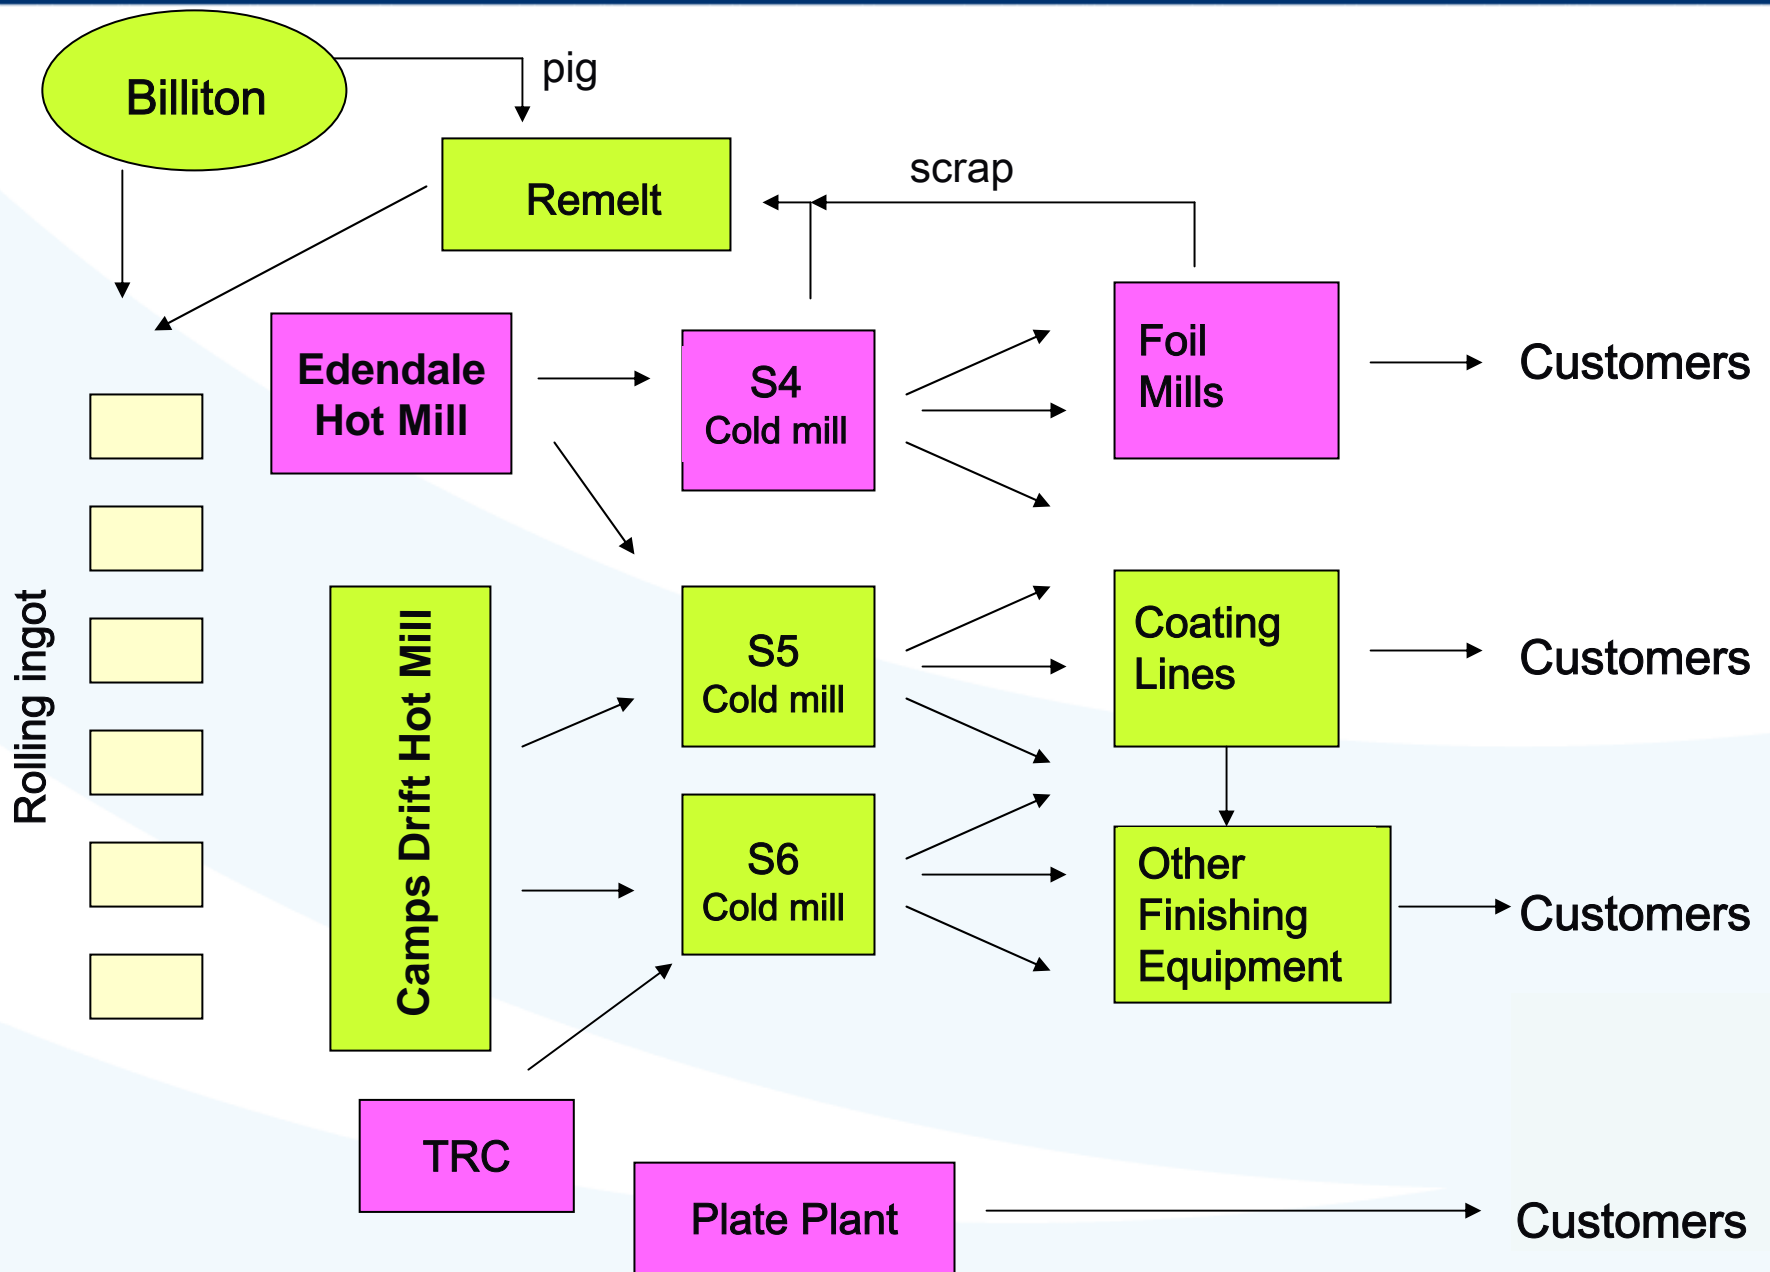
Billiton

pig

Remelt

scrap

Rolling ingot

Edendale Hot Mill

S4 Cold mill

Foil Mills

Customers

Camps Drift Hot Mill

S5 Cold mill

Coating Lines

Customers

S6 Cold mill

Other Finishing Equipment

Customers

TRC

Plate Plant

Customers